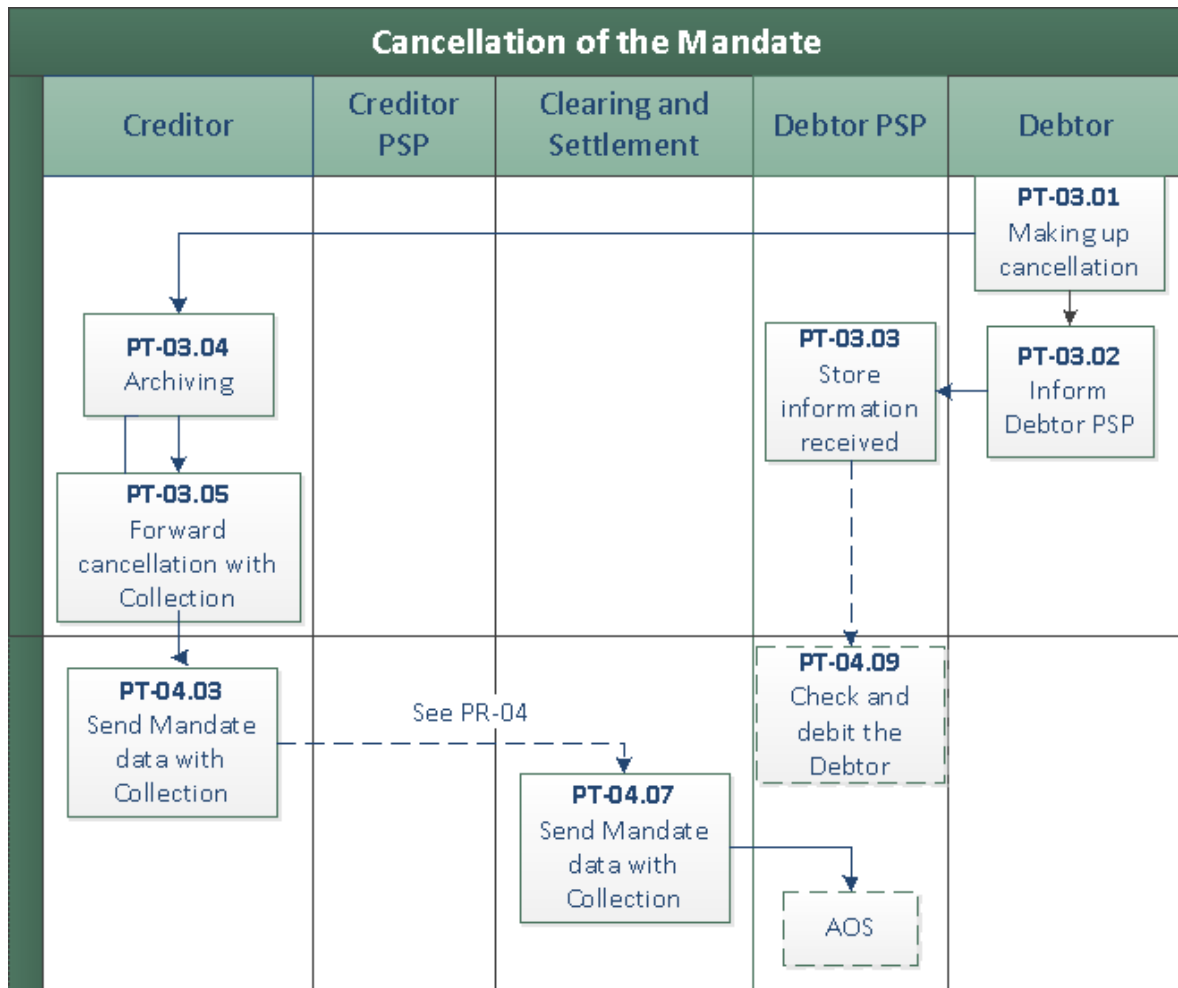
Cancellation of the Mandate

| Creditor | Creditor PSP | Clearing and Settlement | Debtor PSP | Debtor |
|---|---|---|---|---|

PT-03.01
Making up cancellation

PT-03.04
Archiving

PT-03.03
Store information received

PT-03.02
Inform Debtor PSP

PT-03.05
Forward cancellation with Collection

PT-04.03
Send Mandate data with Collection

See PR-04

PT-04.09
Check and debit the Debtor

PT-04.07
Send Mandate data with Collection

AOS